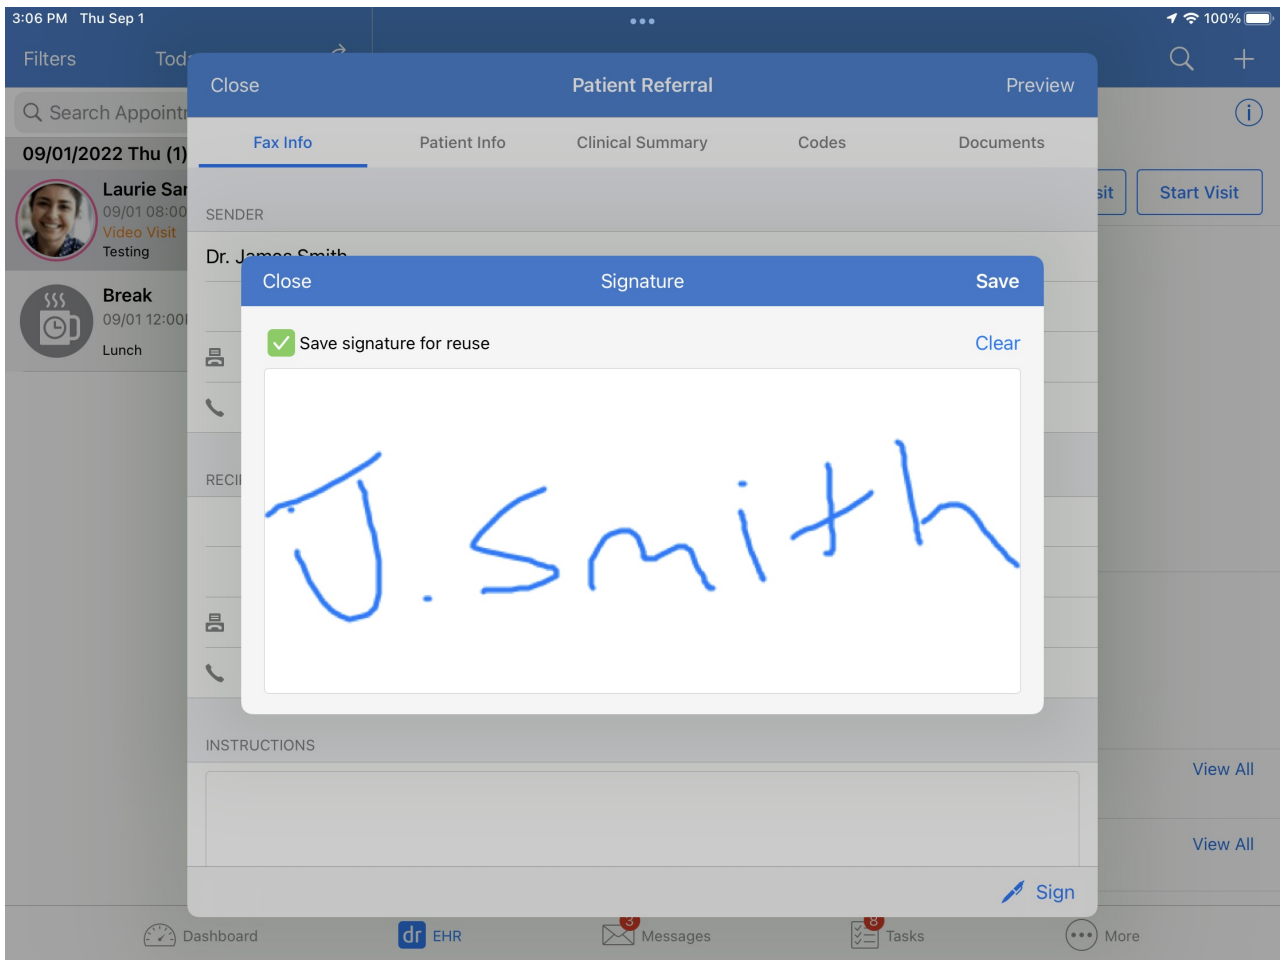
3:06 PM Thu Sep 1
100%

Filters Tod

Search Appoint

09/01/2022 Thu (1)

Laurie Sa
09/01 08:00
Video Visit
Testing

Break
09/01 12:00
Lunch

Close Patient Referral Preview

Fax Info Patient Info Clinical Summary Codes Documents

SENDER

Dr. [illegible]

RECI

INSTRUCTIONS

Sign

sit Start Visit

View All

View All

Close Signature Save

Save signature for reuse Clear

J.Smith

Dashboard dr EHR 3 Messages 8 Tasks More